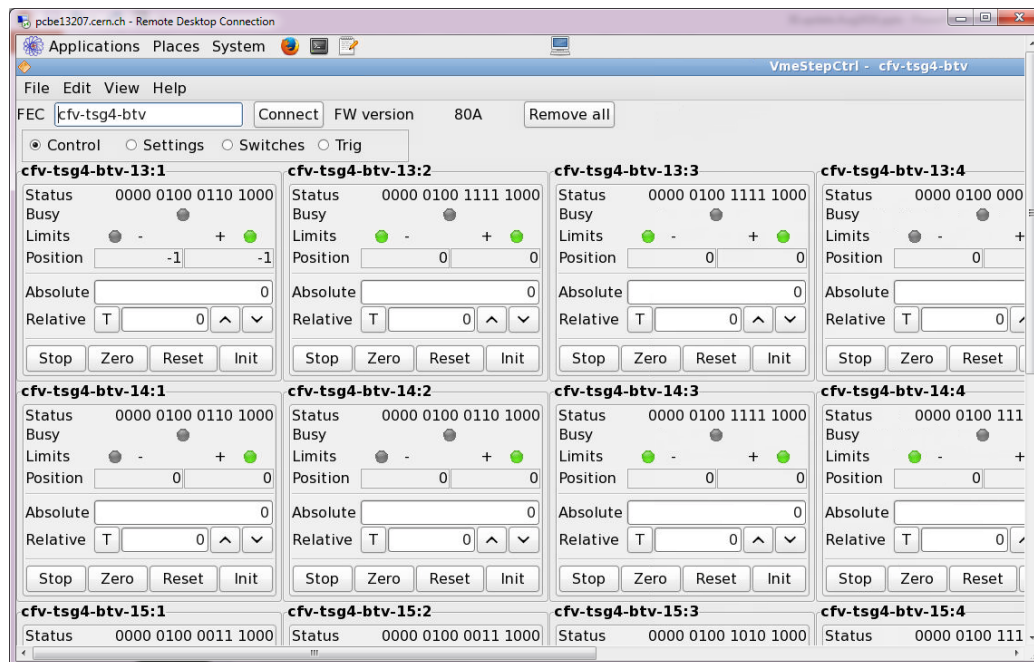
pcbe13207.cern.ch - Remote Desktop Connection

Applications Places System

VmeStepCtrl - cfv-tsg4-btv

File Edit View Help

FEC cfv-tsg4-btv Connect FW version 80A Remove all

Control Settings Switches Trig

cfv-tsg4-btv-13:1
Status 0000 0100 0110 1000
Busy
Limits - +
Position -1 -1
Absolute 0
Relative T 0
Stop Zero Reset Init

cfv-tsg4-btv-13:2
Status 0000 0100 1111 1000
Busy
Limits - +
Position 0 0
Absolute 0
Relative T 0
Stop Zero Reset Init

cfv-tsg4-btv-13:3
Status 0000 0100 1111 1000
Busy
Limits - +
Position 0 0
Absolute 0
Relative T 0
Stop Zero Reset Init

cfv-tsg4-btv-13:4
Status 0000 0100 000
Busy
Limits - +
Position 0
Absolute
Relative T 0
Stop Zero Reset

cfv-tsg4-btv-14:1
Status 0000 0100 0110 1000
Busy
Limits - +
Position 0 0
Absolute 0
Relative T 0
Stop Zero Reset Init

cfv-tsg4-btv-14:2
Status 0000 0100 0110 1000
Busy
Limits - +
Position 0 0
Absolute 0
Relative T 0
Stop Zero Reset Init

cfv-tsg4-btv-14:3
Status 0000 0100 1111 1000
Busy
Limits - +
Position 0 0
Absolute 0
Relative T 0
Stop Zero Reset Init

cfv-tsg4-btv-14:4
Status 0000 0100 111
Busy
Limits - +
Position 0
Absolute
Relative T 0
Stop Zero Reset

cfv-tsg4-btv-15:1
Status 0000 0100 0011 1000

cfv-tsg4-btv-15:2
Status 0000 0100 0011 1000

cfv-tsg4-btv-15:3
Status 0000 0100 1010 1000

cfv-tsg4-btv-15:4
Status 0000 0100 111